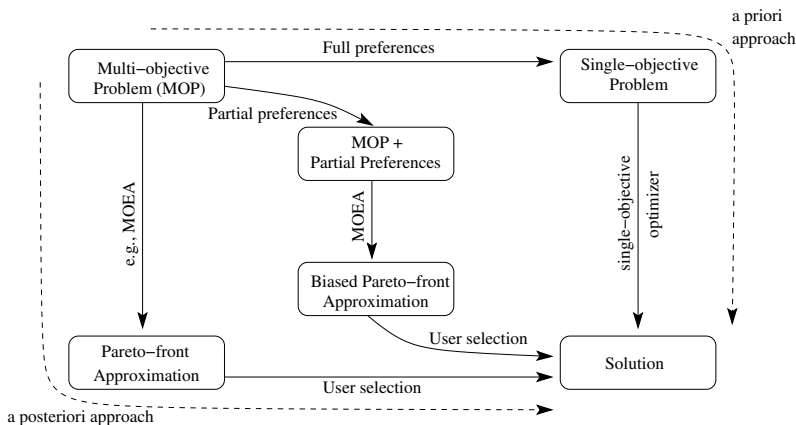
a priori approach

Multi−objective Problem (MOP)

Full preferences

Single−objective Problem

Partial preferences

MOP + Partial Preferences

e.g., MOEA

MOEA

single−objective optimizer

Biased Pareto−front Approximation

User selection

Pareto−front Approximation

User selection

Solution

a posteriori approach